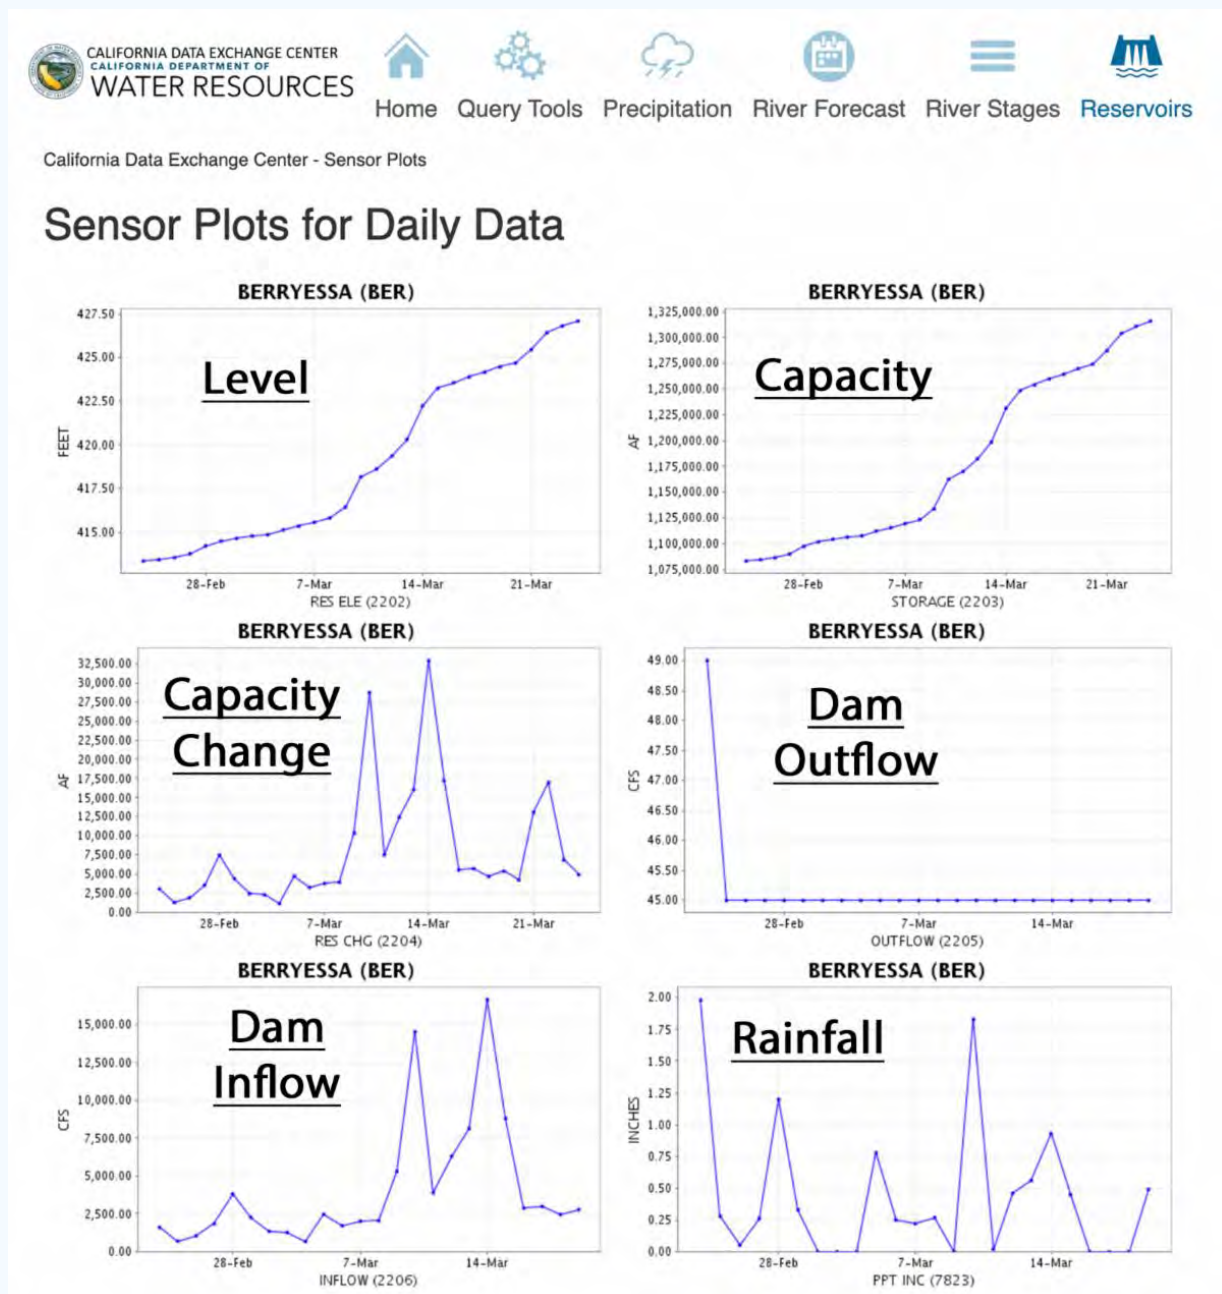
CALIFORNIA DATA EXCHANGE CENTER
CALIFORNIA DEPARTMENT OF
WATER RESOURCES

Home Query Tools Precipitation River Forecast River Stages Reservoirs

California Data Exchange Center - Sensor Plots

Sensor Plots for Daily Data

BERRYESSA (BER)
Level
427.50 425.00 422.50 420.00 417.50 415.00
FEET
28-Feb 7-Mar 14-Mar 21-Mar
RES ELE (2202)

BERRYESSA (BER)
Capacity
1,325,000.00 1,300,000.00 1,275,000.00 1,250,000.00 1,225,000.00 1,200,000.00 1,175,000.00 1,150,000.00 1,125,000.00 1,100,000.00 1,075,000.00
AF
28-Feb 7-Mar 14-Mar 21-Mar
STORAGE (2203)

BERRYESSA (BER)
Capacity Change
32,500.00 30,000.00 27,500.00 25,000.00 22,500.00 20,000.00 17,500.00 15,000.00 12,500.00 10,000.00 7,500.00 5,000.00 2,500.00 0.00
AF
28-Feb 7-Mar 14-Mar 21-Mar
RES CHG (2204)

BERRYESSA (BER)
Dam Outflow
49.00 48.50 48.00 47.50 47.00 46.50 46.00 45.50 45.00
CFS
28-Feb 7-Mar 14-Mar
OUTFLOW (2205)

BERRYESSA (BER)
Dam Inflow
15,000.00 12,500.00 10,000.00 7,500.00 5,000.00 2,500.00 0.00
CFS
28-Feb 7-Mar 14-Mar
INFLOW (2206)

BERRYESSA (BER)
Rainfall
2.00 1.75 1.50 1.25 1.00 0.75 0.50 0.25 0.00
INCHES
28-Feb 7-Mar 14-Mar
PPT INC (7823)